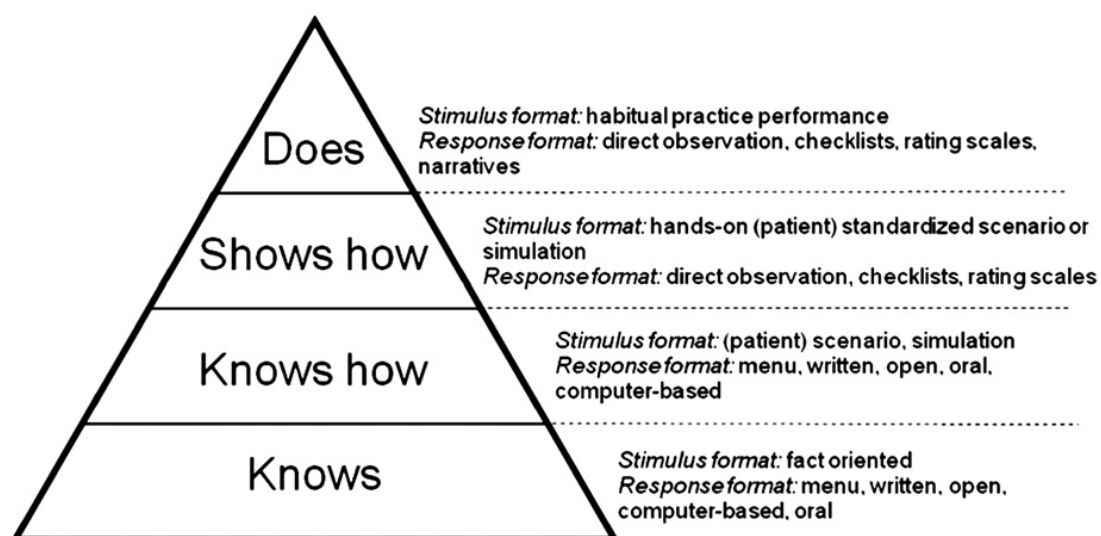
Does

Stimulus format: habitual practice performance
Response format: direct observation, checklists, rating scales, narratives

Shows how

Stimulus format: hands-on (patient) standardized scenario or simulation
Response format: direct observation, checklists, rating scales

Knows how

Stimulus format: (patient) scenario, simulation
Response format: menu, written, open, oral, computer-based

Knows

Stimulus format: fact oriented
Response format: menu, written, open, computer-based, oral